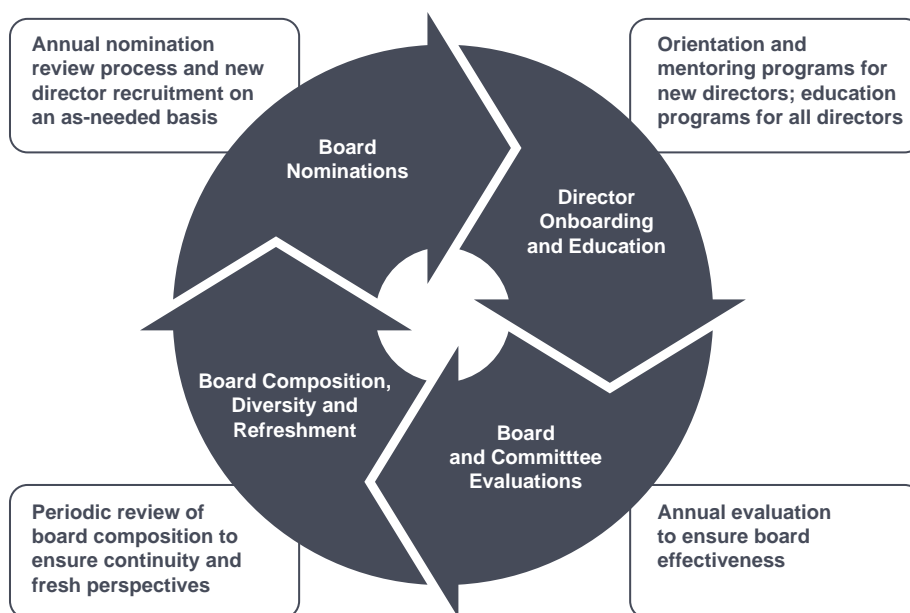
Annual nomination review process and new director recruitment on an as-needed basis

Orientation and mentoring programs for new directors; education programs for all directors

Board Nominations

Director Onboarding and Education

Board Composition, Diversity and Refreshment

Board and Committtee Evaluations

Periodic review of board composition to ensure continuity and fresh perspectives

Annual evaluation to ensure board effectiveness